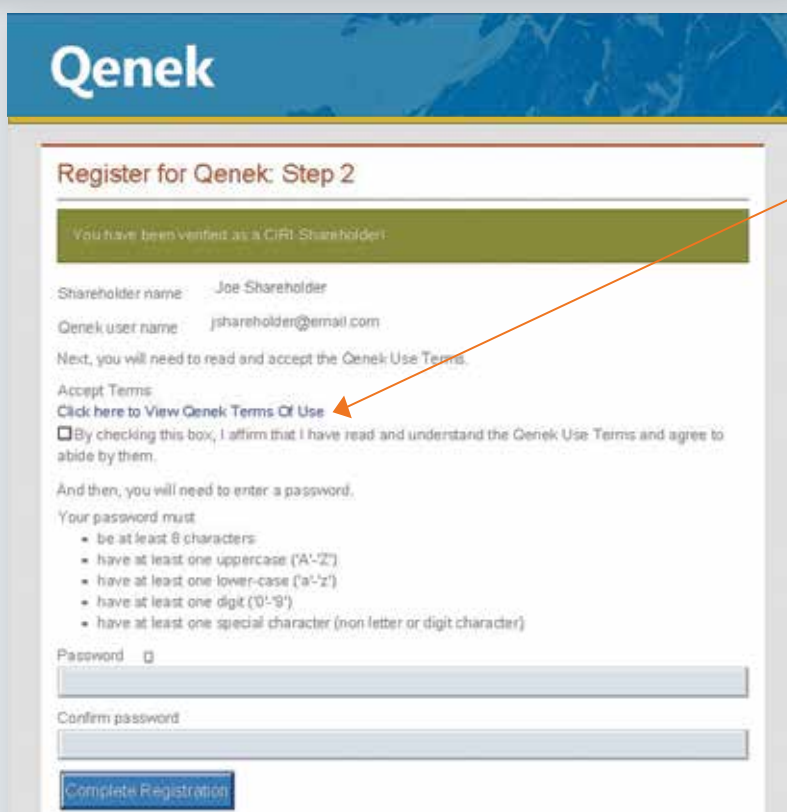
Qenek

Register for Qenek: Step 2

You have been verified as a CIRI Shareholder!

Shareholder name Joe Shareholder

Qenek user name jshareholder@email.com

Next, you will need to read and accept the Qenek Use Terms.

Accept Terms
Click here to View Qenek Terms Of Use
By checking this box, I affirm that I have read and understand the Qenek Use Terms and agree to abide by them.

And then, you will need to enter a password.

Your password must
- be at least 8 characters
- have at least one uppercase ('A'-'Z')
- have at least one lower-case ('a'-'z')
- have at least one digit ('0'-'9')
- have at least one special character (non letter or digit character)

Password

Confirm password

Complete Registration